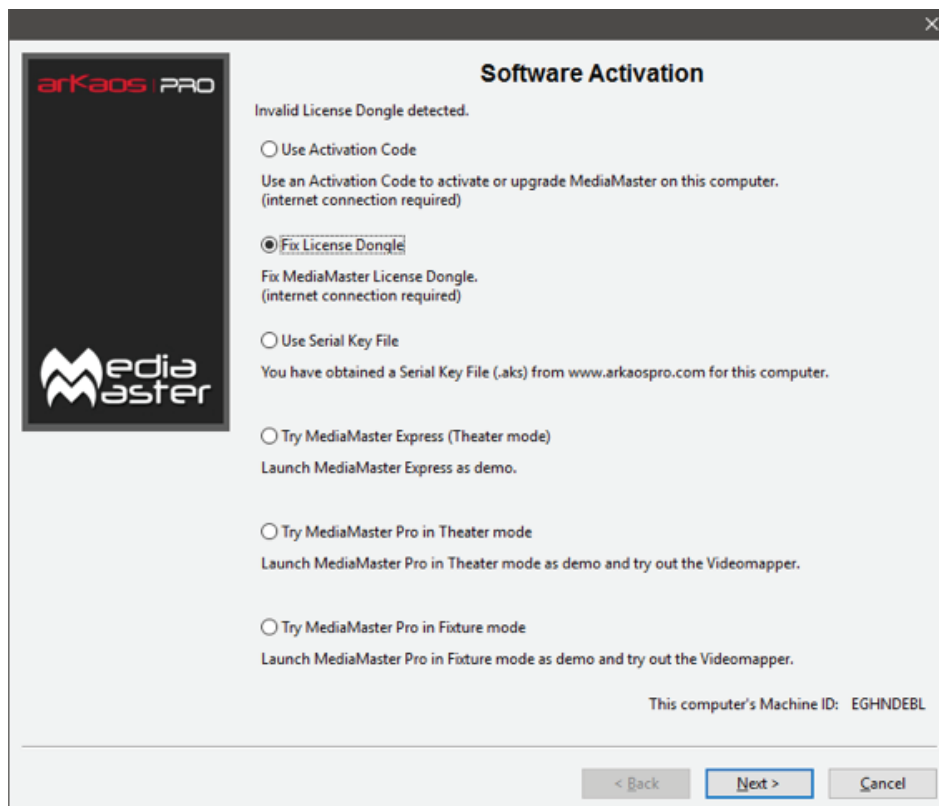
×

arKaos PRO

Media Master

Software Activation

Invalid License Dongle detected.

Use Activation Code

Use an Activation Code to activate or upgrade MediaMaster on this computer. (internet connection required)

Fix License Dongle

Fix MediaMaster License Dongle. (internet connection required)

Use Serial Key File

You have obtained a Serial Key File (.aks) from www.arkaospro.com for this computer.

Try MediaMaster Express (Theater mode)

Launch MediaMaster Express as demo.

Try MediaMaster Pro in Theater mode

Launch MediaMaster Pro in Theater mode as demo and try out the Videomapper.

Try MediaMaster Pro in Fixture mode

Launch MediaMaster Pro in Fixture mode as demo and try out the Videomapper.

This computer's Machine ID: EGHNDEBL

< Back

Next >

Cancel